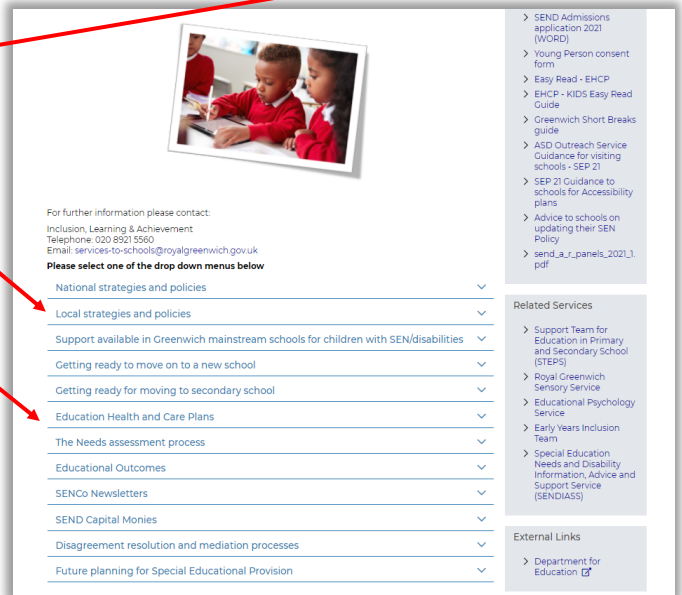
For further information please contact:

Inclusion, Learning & Achievement
Telephone: 020 8921 5560
Email: services-to-schools@royalgreenwich.gov.uk

Please select one of the drop down menus below

National strategies and policies

Local strategies and policies

Support available in Greenwich mainstream schools for children with SEN/disabilities

Getting ready to move on to a new school

Getting ready for moving to secondary school

Education Health and Care Plans

The Needs assessment process

Educational Outcomes

SENCo Newsletters

SEND Capital Monies

Disagreement resolution and mediation processes

Future planning for Special Educational Provision

SEND Admissions application 2021 (WORD)
Young Person consent form
Easy Read - EHCP
EHCP - KIDS Easy Read Guide
Greenwich Short Breaks guide
ASD Outreach Service Guidance for visiting schools - SEP 21
SEP 21 Guidance to schools for Accessibility plans
Advice to schools on updating their SEN Policy
send_a_r_panels_2021_1.pdf

Related Services

Support Team for Education in Primary and Secondary School (STEPS)
Royal Greenwich Sensory Service
Educational Psychology Service
Early Years Inclusion Team
Special Education Needs and Disability Information, Advice and Support Service (SENDIASS)

External Links

Department for Education